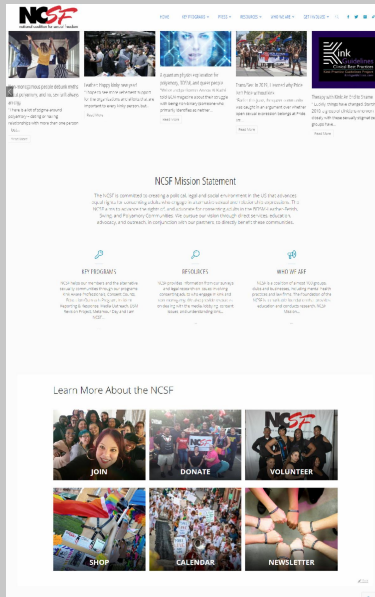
NCSF
national coalition for sexual freedom

HOME KEY PROGRAMS RESOURCES WHO WE ARE GET INVOLVED

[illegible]
Leather? Happy Kinky new year!
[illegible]
Read More

A question physician registration for polyamory, BDSM, and queer people
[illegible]
Read More

Thank You for 2016, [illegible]
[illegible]
Read More

Kink Guidelines
Clinical Best Practices
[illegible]
Read More

NCSF Mission Statement

The NCSF is committed to creating a political, legal and social environment in the US that advances equal rights of consenting adults who engage in alternative sexual and relationship expressions. The NCSF is a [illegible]

KEY PROGRAMS
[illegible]

RESOURCES
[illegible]

WHO WE ARE
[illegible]

Learn More About the NCSF

JOIN
DONATE
VOLUNTEER
SHOP
CALENDAR
NEWSLETTER